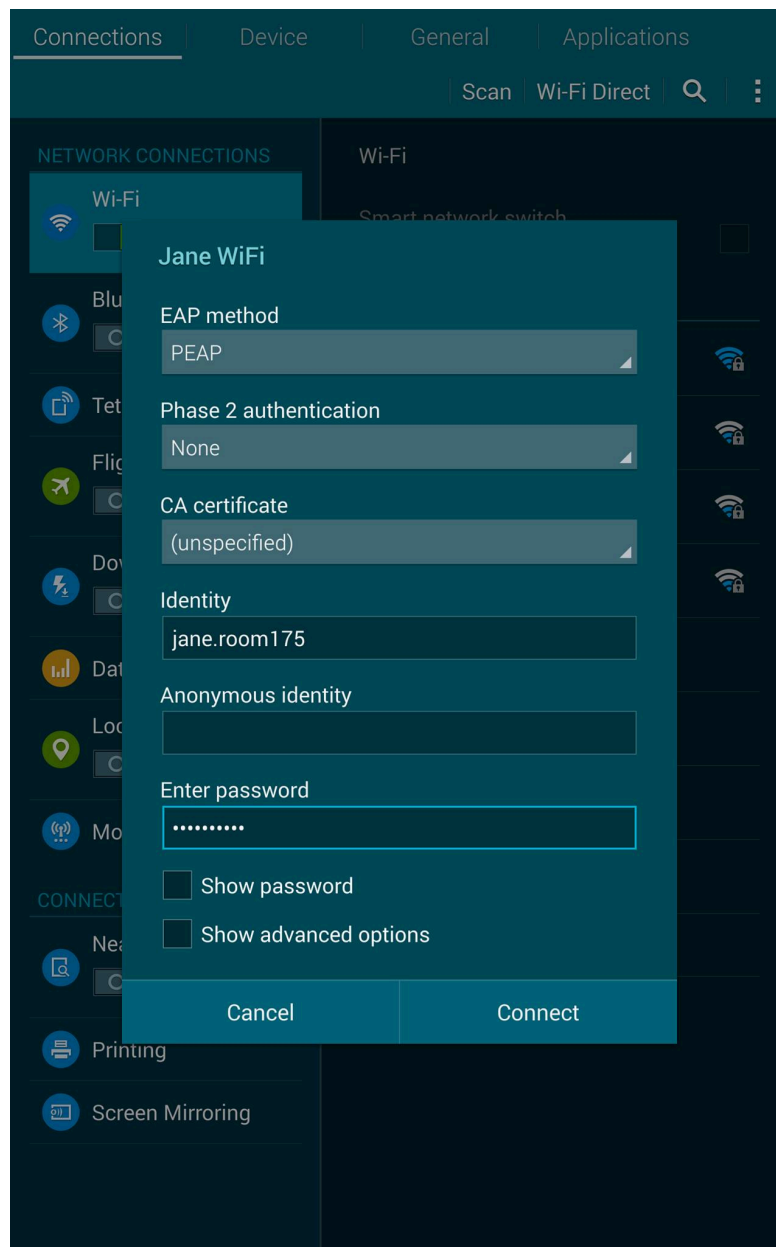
Connections Device General Applications

Scan Wi-Fi Direct

NETWORK CONNECTIONS

Wi-Fi

Blu

Tet

Flig

Dov

Dat

Loc

Mo

CONNECT

Nea

Printing

Screen Mirroring

Wi-Fi

Smart network switch

Jane WiFi

EAP method

PEAP

Phase 2 authentication

None

CA certificate

(unspecified)

Identity

jane.room175

Anonymous identity

Enter password

••••••••••

Show password

Show advanced options

Cancel

Connect